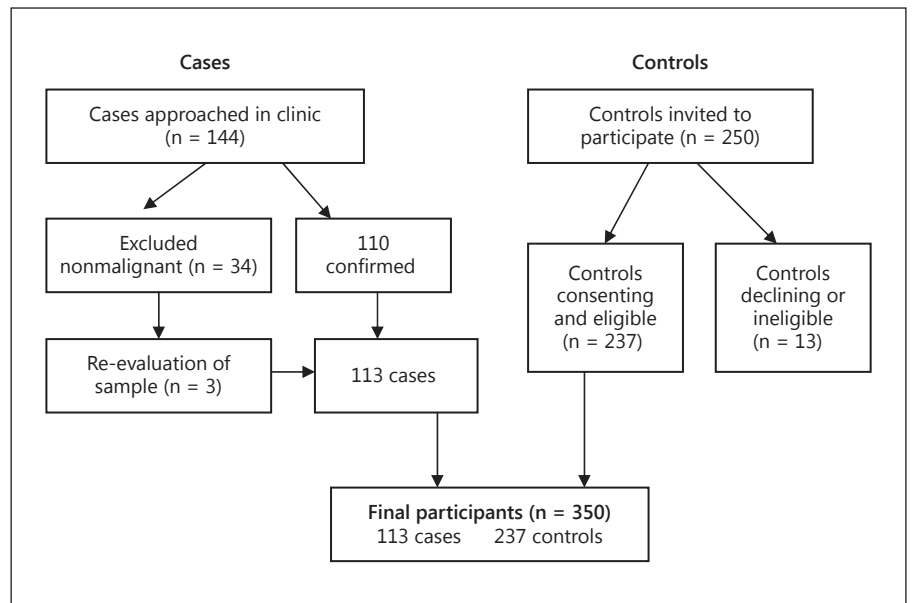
Cases

Controls

Cases approached in clinic (n = 144)

Controls invited to participate (n = 250)

Excluded nonmalignant (n = 34)

110 confirmed

Controls consenting and eligible (n = 237)

Controls declining or ineligible (n = 13)

Re-evaluation of sample (n = 3)

113 cases

Final participants (n = 350)
113 cases 237 controls